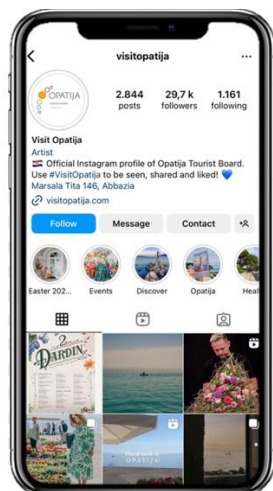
visitopatija

OPATIJA

2.844 posts
29,7 k followers
1.161 following

Visit Opatija
Artist
Official Instagram profile of Opatija Tourist Board.
Use #VisitOpatija to be seen, shared and liked!
Marsala Tita 146, Abbazia
visitopatija.com

Follow
Message
Contact

Easter 202...
Events
Discover
Opatija
Heal

DARDIN

OPATIJA